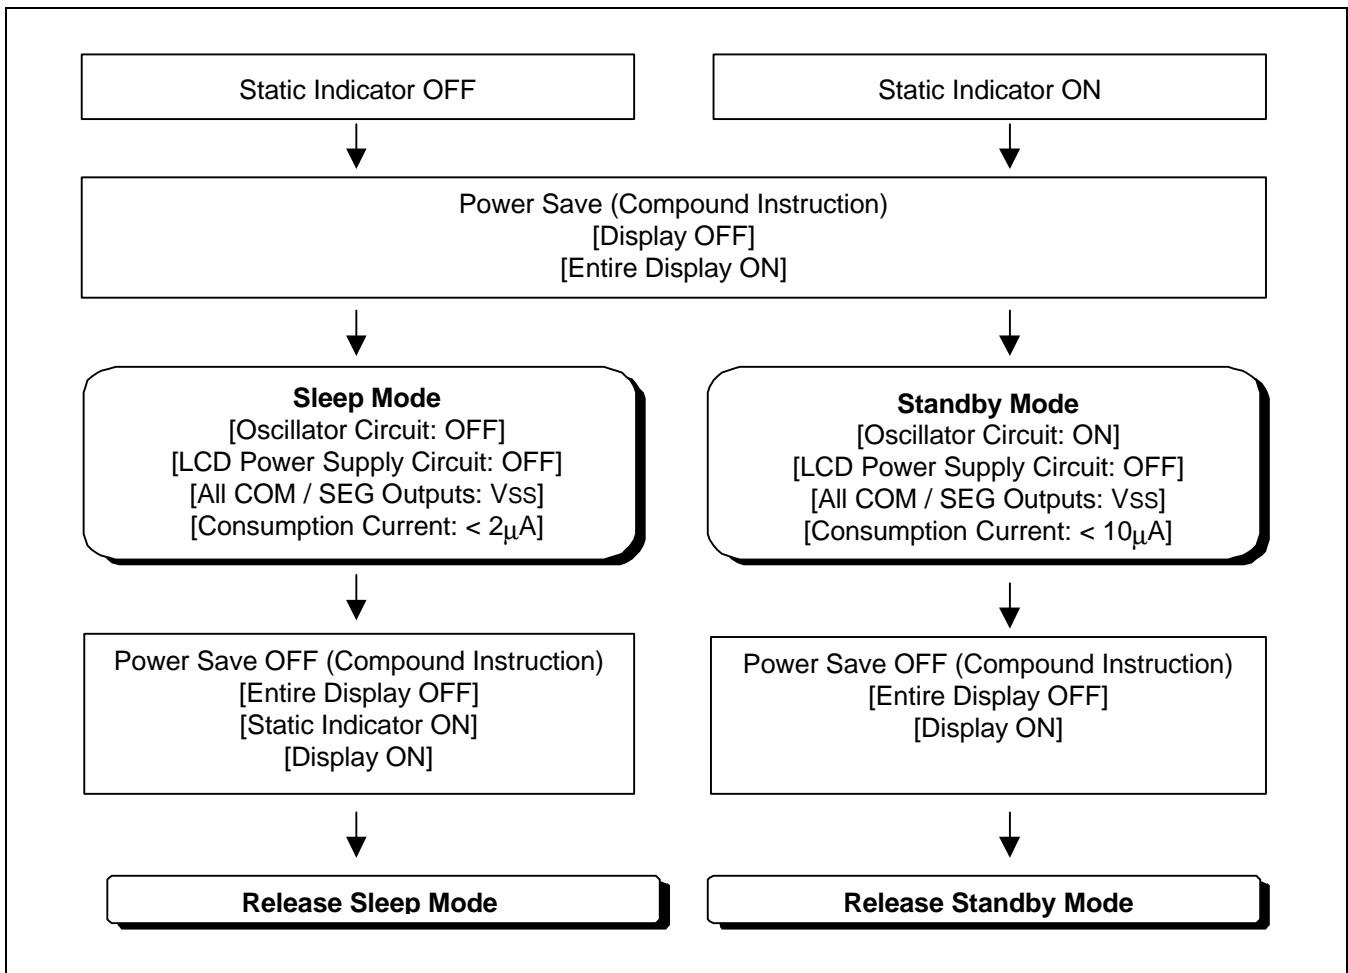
Static Indicator OFF

Static Indicator ON

Power Save (Compound Instruction)
[Display OFF]
[Entire Display ON]

**Sleep Mode**
[Oscillator Circuit: OFF]
[LCD Power Supply Circuit: OFF]
[All COM / SEG Outputs: $V_{SS}$]
[Consumption Current: < $2\mu A$]

**Standby Mode**
[Oscillator Circuit: ON]
[LCD Power Supply Circuit: OFF]
[All COM / SEG Outputs: $V_{SS}$]
[Consumption Current: < $10\mu A$]

Power Save OFF (Compound Instruction)
[Entire Display OFF]
[Static Indicator ON]
[Display ON]

Power Save OFF (Compound Instruction)
[Entire Display OFF]
[Display ON]

**Release Sleep Mode**

**Release Standby Mode**